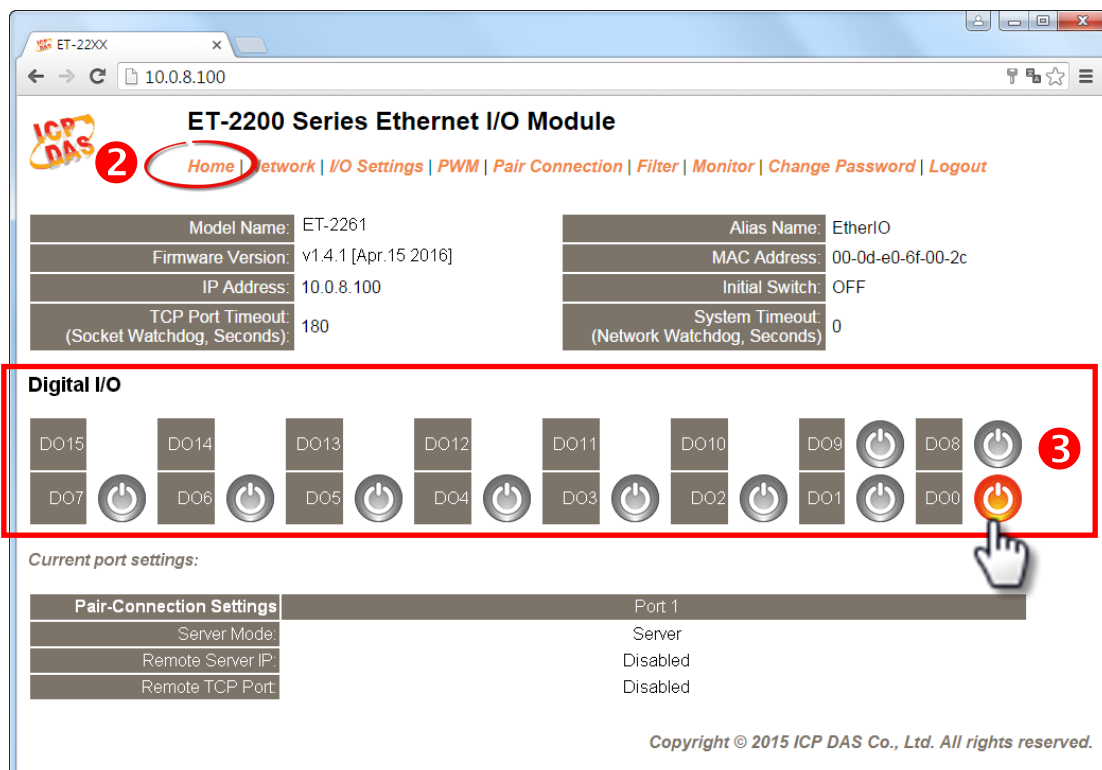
ET-22XX ×

10.0.8.100

ICP DAS

ET-2200 Series Ethernet I/O Module

❷

Home | Network | I/O Settings | PWM | Pair Connection | Filter | Monitor | Change Password | Logout

| Model Name: | ET-2261 | Alias Name: | EtherIO |
|---|---|---|---|
| Firmware Version: | v1.4.1 [Apr.15 2016] | MAC Address: | 00-0d-e0-6f-00-2c |
| IP Address: | 10.0.8.100 | Initial Switch: | OFF |
| TCP Port Timeout: (Socket Watchdog, Seconds): | 180 | System Timeout: (Network Watchdog, Seconds) | 0 |

Digital I/O

DO15 DO14 DO13 DO12 DO11 DO10 DO9 DO8

❸

DO7 DO6 DO5 DO4 DO3 DO2 DO1 DO0

Current port settings:

| Pair-Connection Settings | Port 1 |
|---|---|
| Server Mode: | Server |
| Remote Server IP: | Disabled |
| Remote TCP Port: | Disabled |

Copyright © 2015 ICP DAS Co., Ltd. All rights reserved.